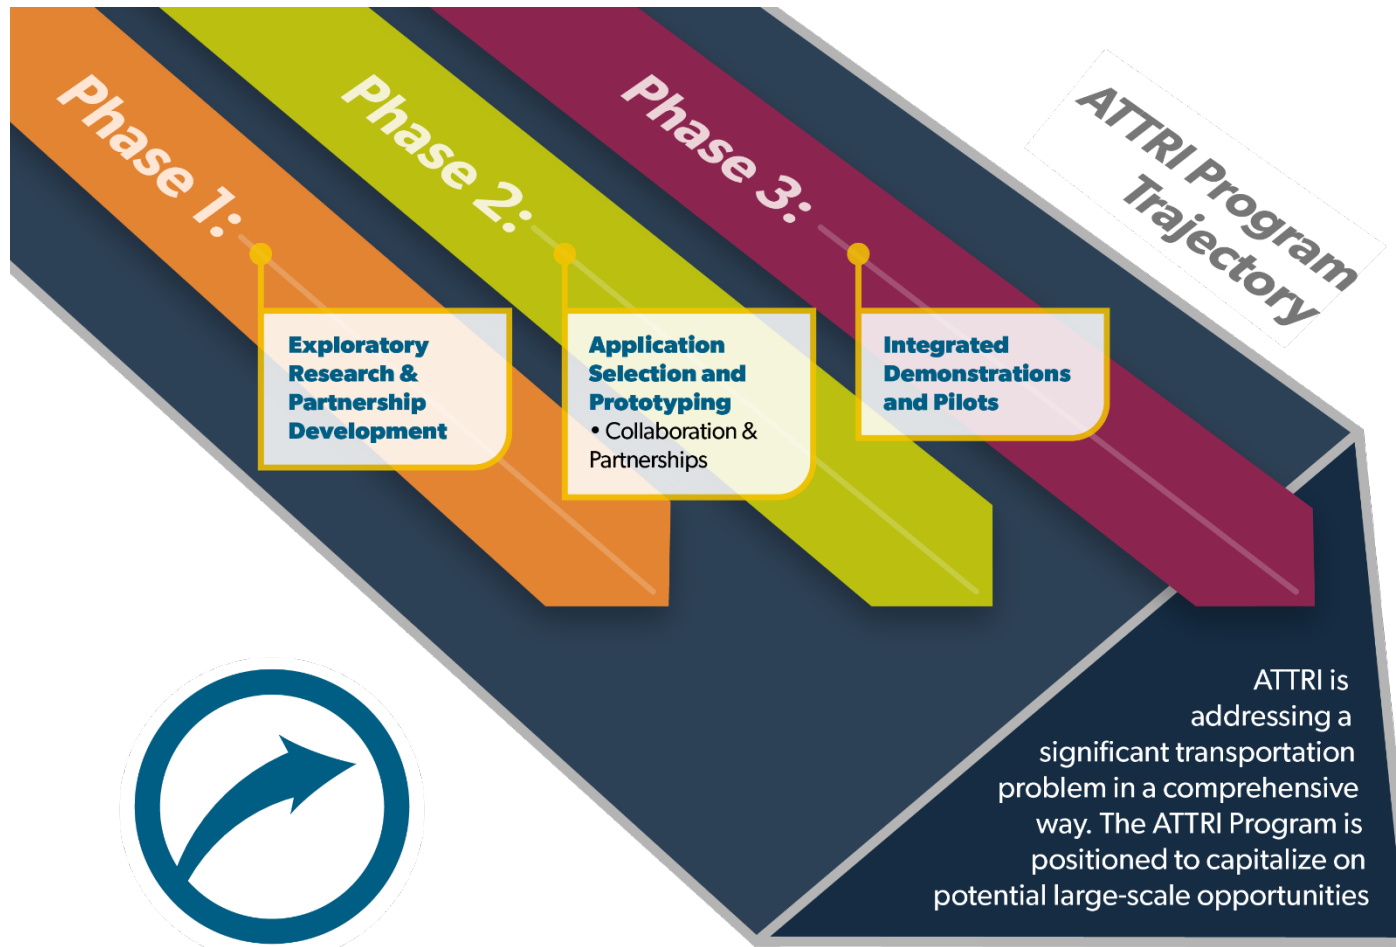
ATTRI Program Trajectory

Phase 1:

Exploratory Research & Partnership Development

Phase 2:

Application Selection and Prototyping
• Collaboration & Partnerships

Phase 3:

Integrated Demonstrations and Pilots

ATTRI is addressing a significant transportation problem in a comprehensive way. The ATTRI Program is positioned to capitalize on potential large-scale opportunities